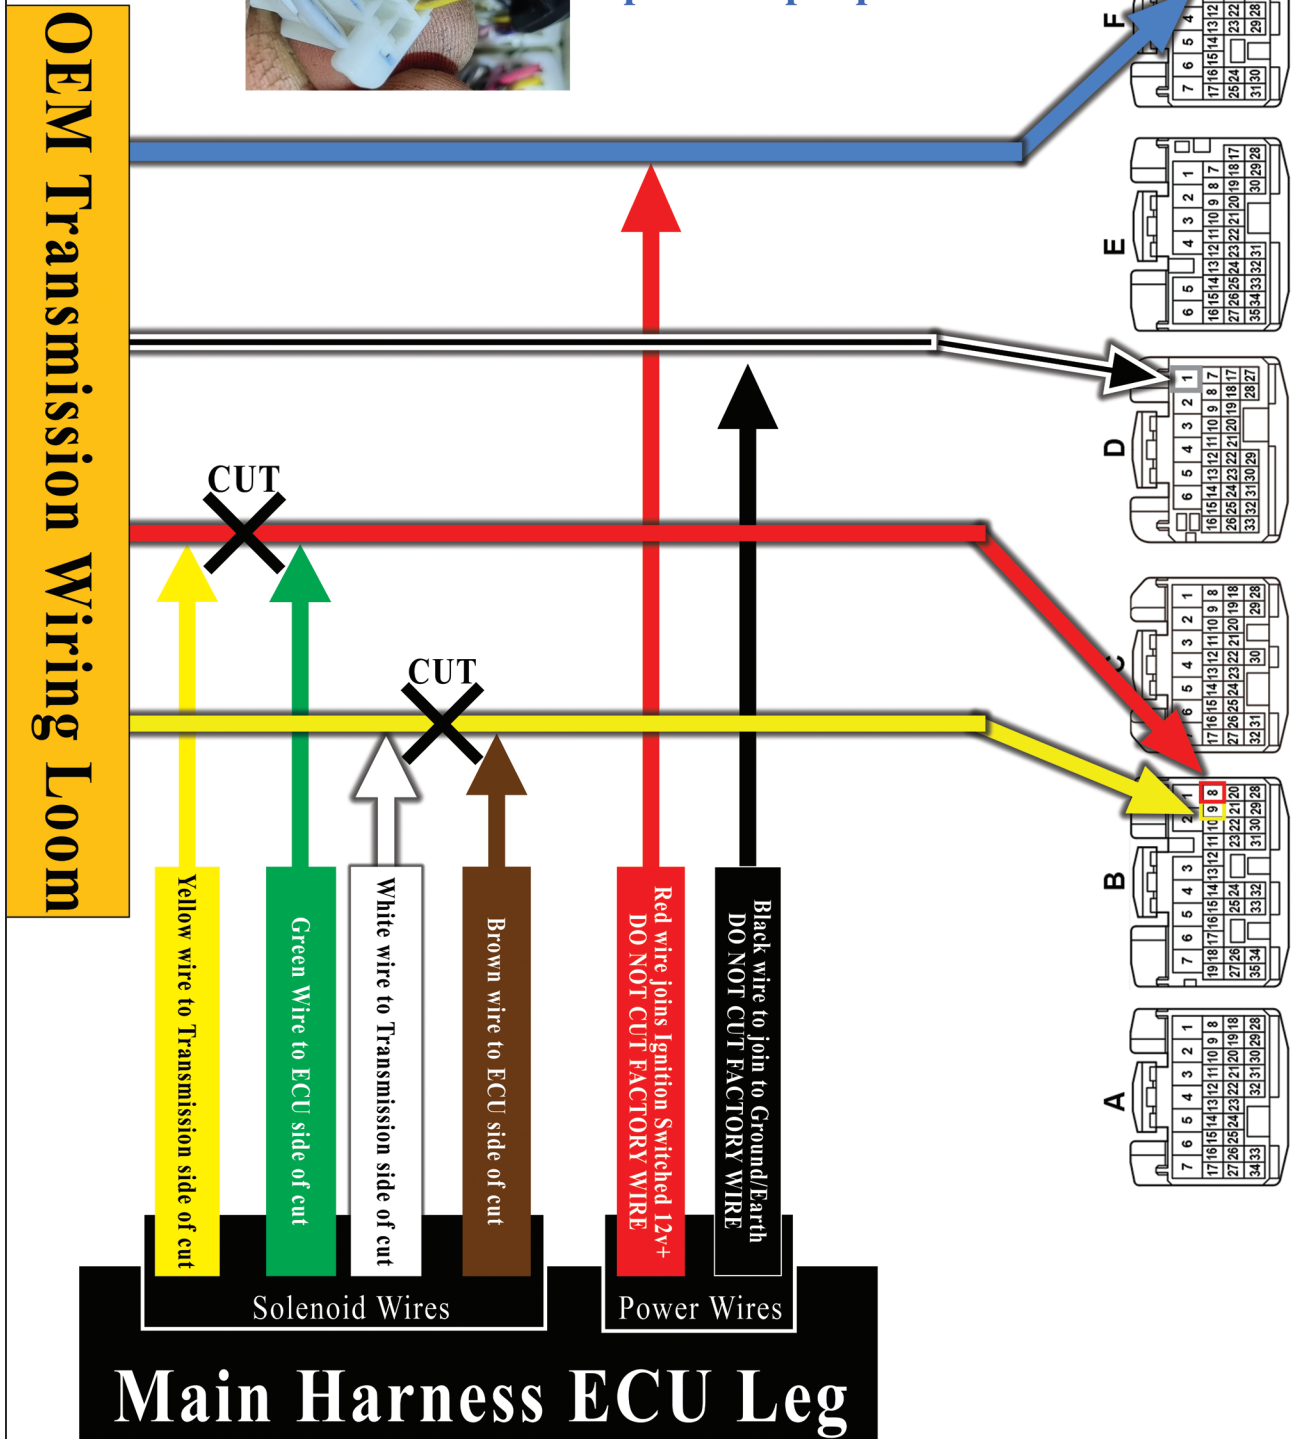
OEM Transmission Wiring Loom

CUT

CUT

Yellow wire to Transmission side of cut

Green Wire to ECU side of cut

White wire to Transmission side of cut

Brown wire to ECU side of cut

Red wire joins Ignition Switched 12v+ DO NOT CUT FACTORY WIRE

Black wire to join to Ground/Earth DO NOT CUT FACTORY WIRE

Solenoid Wires

Power Wires

Main Harness ECU Leg

F

E

D

C

B

A

| 1 | 2 | 3 | 4 | 5 | 6 | 7 | 8 |
|---|---|---|---|---|---|---|---|
| 9 | 10 | 11 | 12 | 13 | 14 | 15 | 16 |
| 17 | 18 | 19 | 20 | 21 | 22 | 23 | 24 |
| 25 | 26 | 27 | 28 | 29 | 30 | 31 | 32 |
| 33 | 34 | 35 | | | | | |